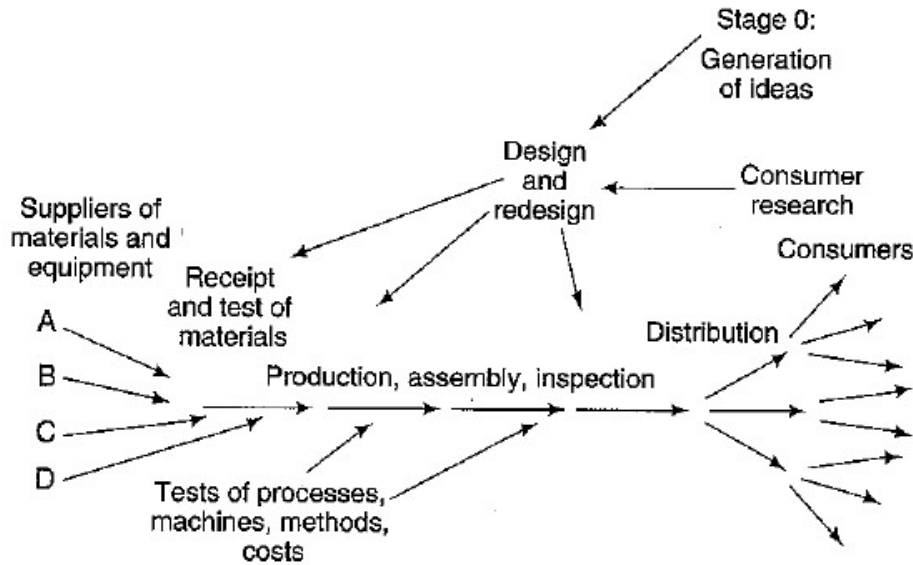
Stage 0:
Generation of ideas

Design and redesign

Consumer research

Suppliers of materials and equipment

Receipt and test of materials

Consumers

A

B

C

D

Distribution

Production, assembly, inspection

Tests of processes, machines, methods, costs